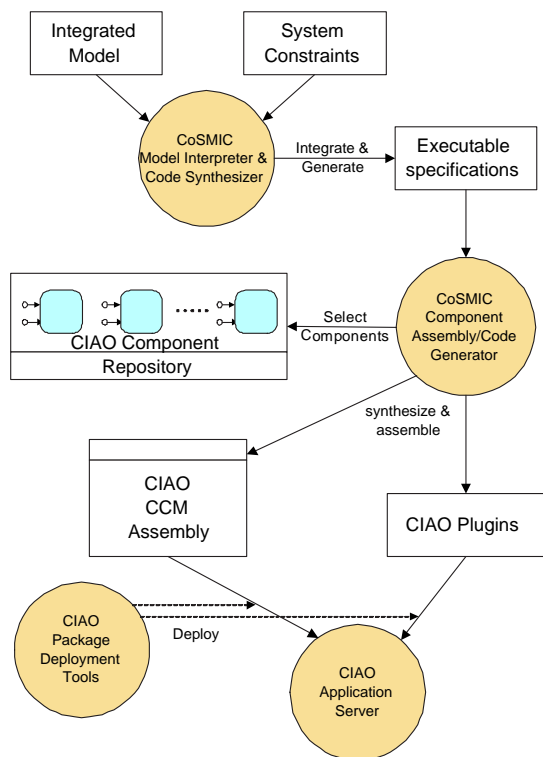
Integrated Model

System Constraints

CoSMIC Model Interpreter & Code Synthesizer

Integrate & Generate

Executable specifications

CoSMIC Component Assembly/Code Generator

Select Components

CIAO Component

Repository

synthesize & assemble

CIAO CCM Assembly

CIAO Plugins

CIAO Package Deployment Tools

Deploy

CIAO Application Server